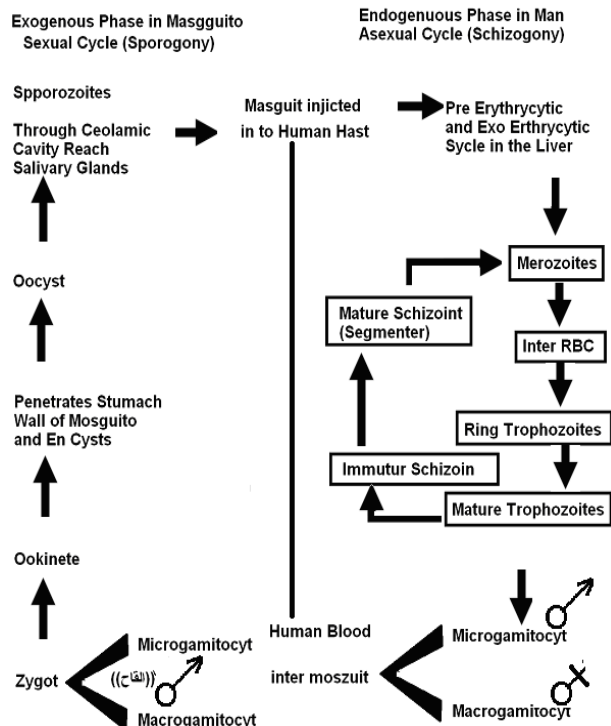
Exogenous Phase in Masgguito Sexual Cycle (Sporogony)

Endogenuous Phase in Man Asexual Cycle (Schizogony)

Spporozoites

Through Ceolamic Cavity Reach Salivary Glands

Masguit injicted in to Human Hast

Pre Erythrycytic and Exo Erthrycytic Sycle in the Liver

Merozoites

Mature Schizoint (Segmenter)

Inter RBC

Oocyst

Ring Trophozoites

Penetrates Stumach Wall of Mosguito and En Cysts

Immutur Schizoin

Mature Trophozoites

Ookinete

Human Blood

Microgamitocyt

Microgamitocyt

Zygot

((القاح))

inter moszuit

Macrogamitocyt

Macrogamitocyt